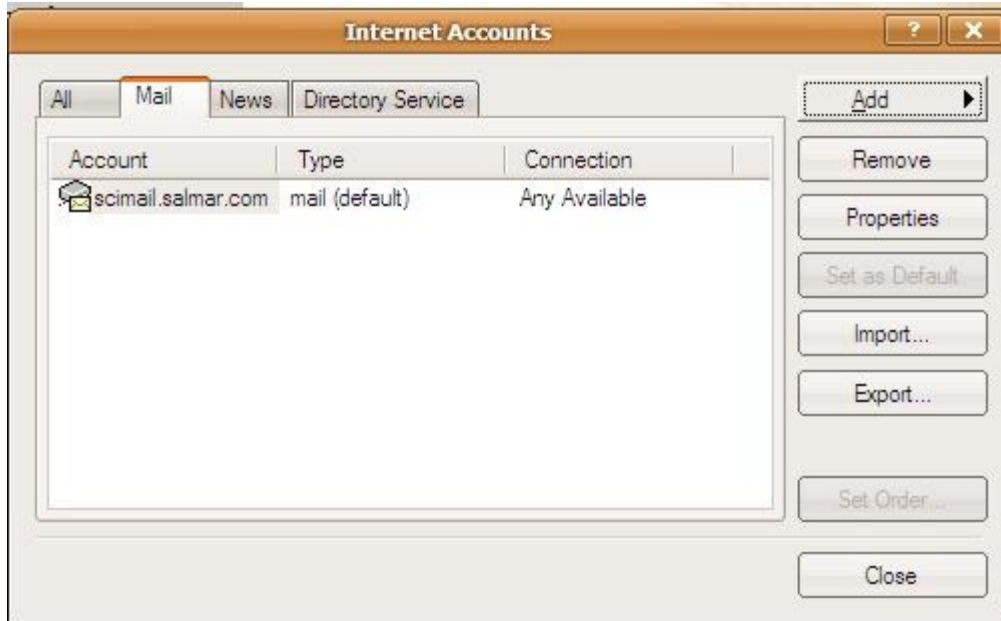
Internet Accounts

?

All | Mail | News | Directory Service

| Account | Type | Connection |
|---|---|---|
| scimail.salmar.com | mail (default) | Any Available |

Add

Remove

Properties

Set as Default

Import...

Export...

Set Order...

Close